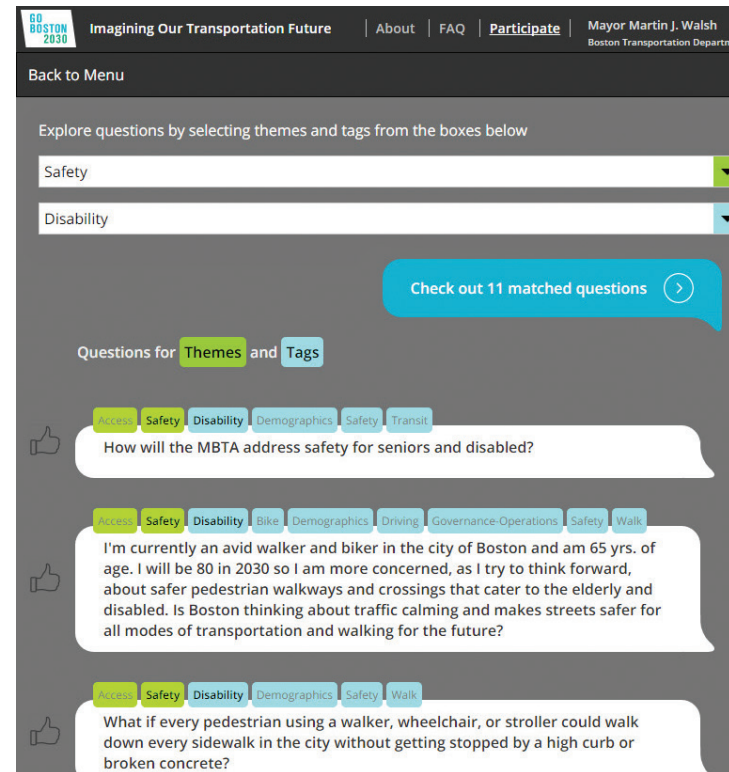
GO BOSTON 2030

Imagining Our Transportation Future | About | FAQ | Participate | Mayor Martin J. Walsh
Boston Transportation Depart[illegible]

Back to Menu

Explore questions by selecting themes and tags from the boxes below

Safety

Disability

Check out 11 matched questions

Questions for Themes and Tags

Access Safety Disability Demographics Safety Transit

How will the MBTA address safety for seniors and disabled?

Access Safety Disability Bike Demographics Driving Governance-Operations Safety Walk

I'm currently an avid walker and biker in the city of Boston and am 65 yrs. of age. I will be 80 in 2030 so I am more concerned, as I try to think forward, about safer pedestrian walkways and crossings that cater to the elderly and disabled. Is Boston thinking about traffic calming and makes streets safer for all modes of transportation and walking for the future?

Access Safety Disability Demographics Safety Walk

What if every pedestrian using a walker, wheelchair, or stroller could walk down every sidewalk in the city without getting stopped by a high curb or broken concrete?